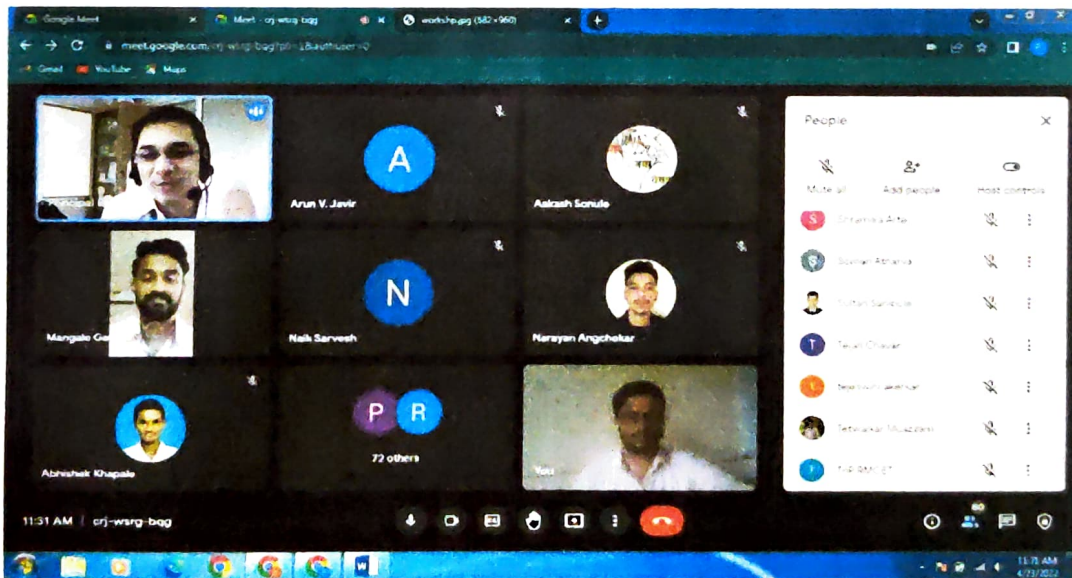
Google Meet
Meet - crj-wsrg-bqg
workshop.jpg (582×960)
meet.google.com/crj-wsrg-bqg?pli=1&authuser=0
Gmail YouTube Maps
Principal
A
Arun V. Javir
Aakash Sonule
Mangale Ge
N
Naik Sarvesh
Narayan Angchekar
Abhishek Khapale
P R
72 others
You
People
Mute all
Add people
Host controls
S Sharmila Arte
Soham Atharva
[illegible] Sanjivle
T Tejal Chavan
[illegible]
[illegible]
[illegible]
11:31 AM | crj-wsrg-bqg
60
11:31 AM
4/23/2022